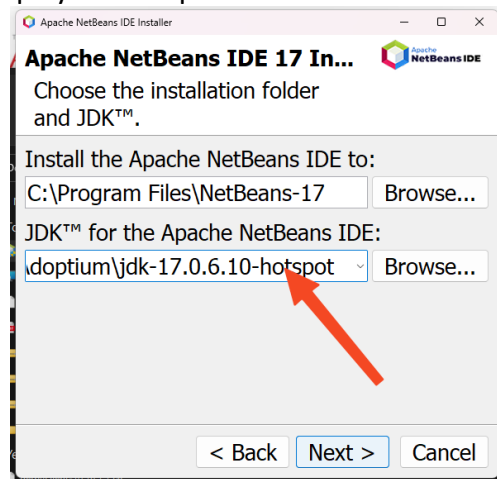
Apache NetBeans IDE Installer

Apache NetBeans IDE 17 In...

Apache NetBeans IDE

Choose the installation folder and JDK™.

Install the Apache NetBeans IDE to:

C:\Program Files\NetBeans-17

Browse...

JDK™ for the Apache NetBeans IDE:

\doptium\jdk-17.0.6.10-hotspot

Browse...

< Back

Next >

Cancel